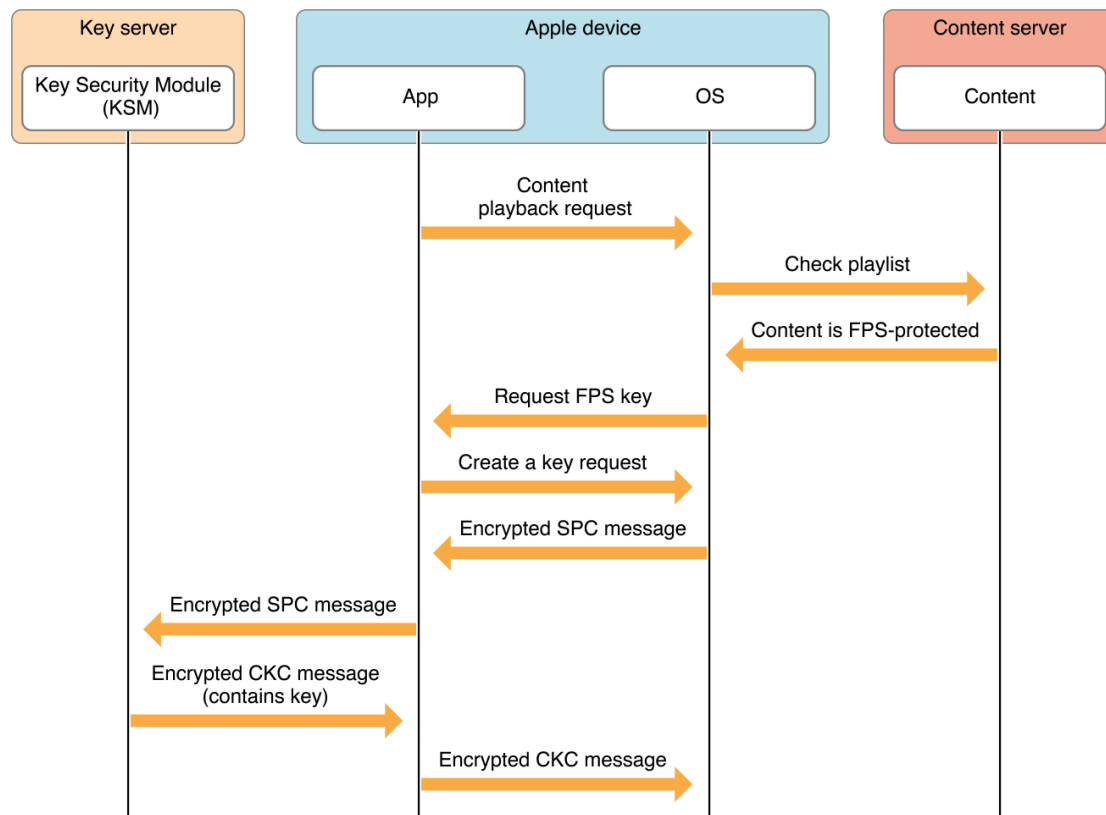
Key server

Key Security Module (KSM)

Apple device

App

OS

Content server

Content

Content playback request

Check playlist

Content is FPS-protected

Request FPS key

Create a key request

Encrypted SPC message

Encrypted SPC message

Encrypted CKC message (contains key)

Encrypted CKC message